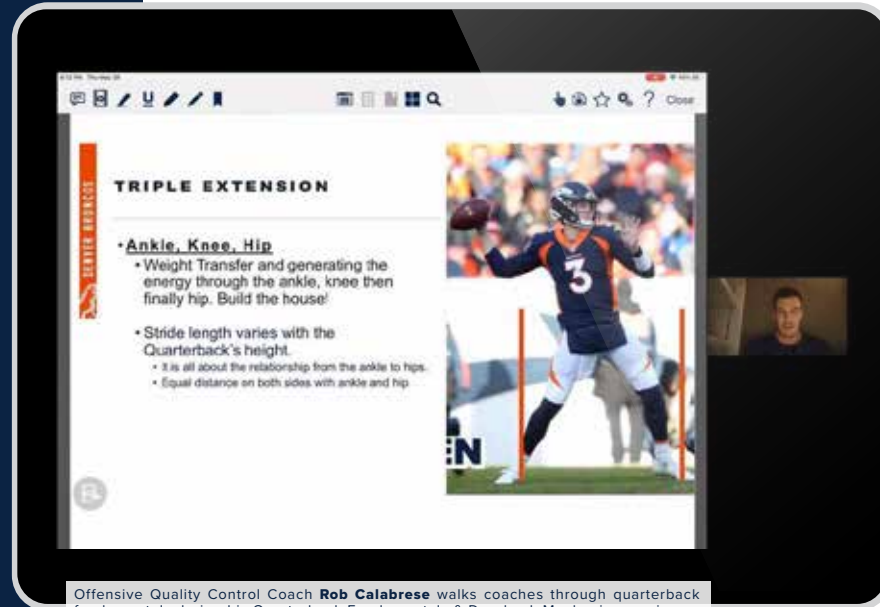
Close

DENVER BRONCOS

TRIPLE EXTENSION

• Ankle, Knee, Hip
• Weight Transfer and generating the energy through the ankle, knee then finally hip. Build the house!

• Stride length varies with the Quarterback's height.
• It is all about the relationship from the ankle to hips.
• Equal distance on both sides with ankle and hip.

3

EN

Offensive Quality Control Coach **Rob Calabrese** walks coaches through quarterback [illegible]